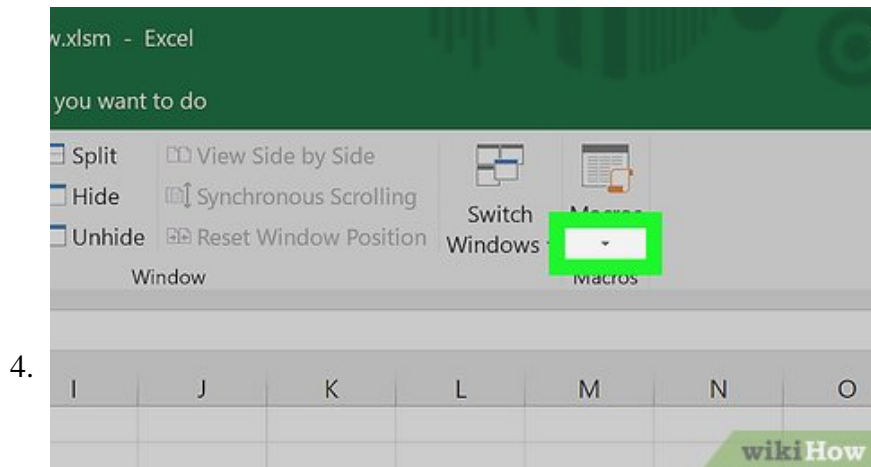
w.xlsm - Excel

you want to do

Split
Hide
Unhide

View Side by Side
Synchronous Scrolling
Reset Window Position

Window

Switch Windows

Macros

Macros

4.

| I | J | K | L | M | N | O |
|---|---|---|---|---|---|---|

wikiHow